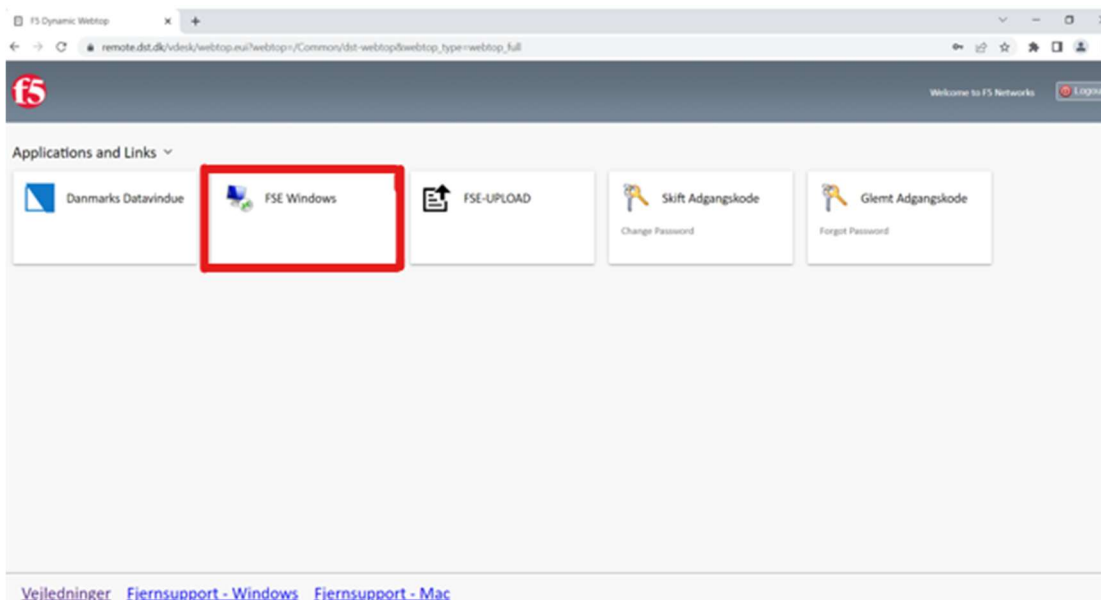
F5 Dynamic Webtop

remote.dst.dk/vdesk/webtop.eui?webtop=/Common/dst-webtop&webtop_type=webtop_full

f5

Welcome to F5 Networks

Logou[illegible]

Applications and Links

Danmarks Datavindue

FSE Windows

FSE-UPLOAD

Skift Adgangskode
Change Password

Glemt Adgangskode
Forgot Password

Vejledninger Fjernsupport - Windows Fjernsupport - Mac